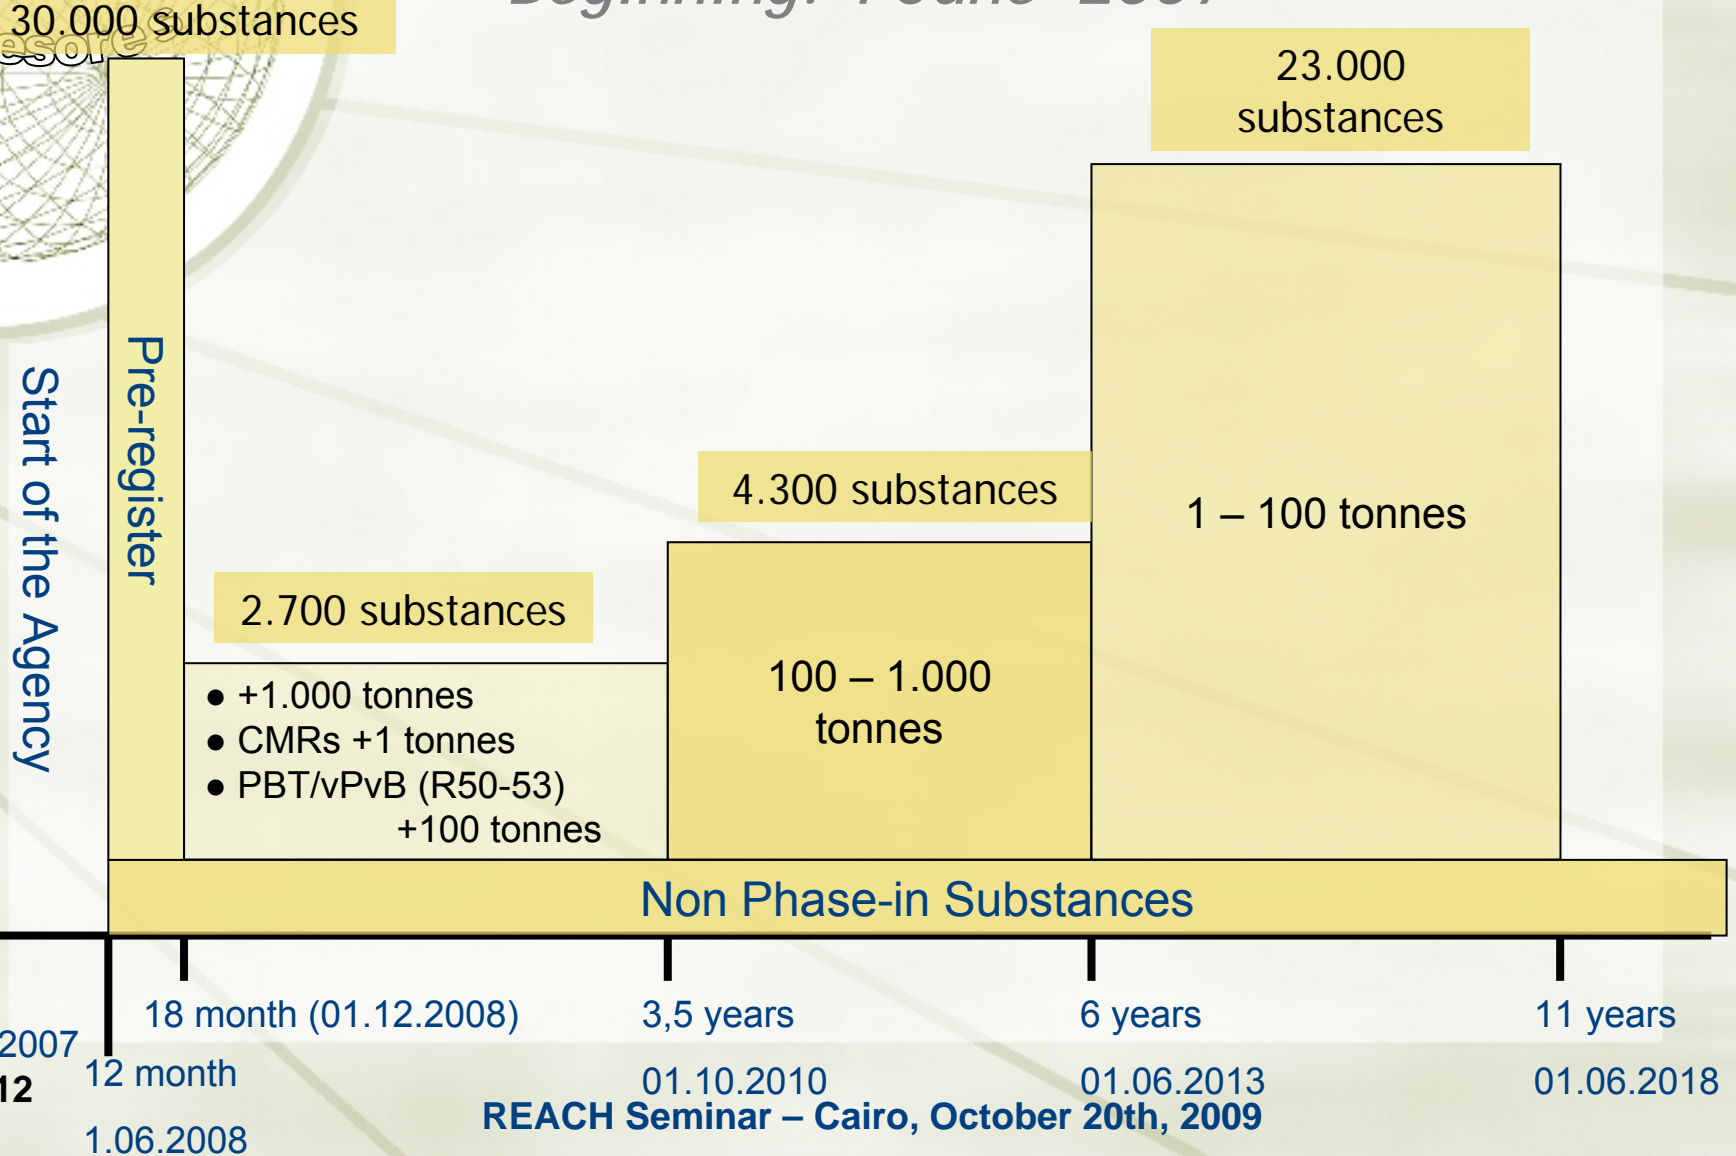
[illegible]

30.000 substances

23.000 substances

Start of the Agency

Pre-register

4.300 substances

1 – 100 tonnes

2.700 substances

● +1.000 tonnes
● CMRs +1 tonnes
● PBT/vPvB (R50-53) +100 tonnes

100 – 1.000 tonnes

Non Phase-in Substances

2007

12

12 month

1.06.2008

18 month (01.12.2008)

3,5 years

01.10.2010

6 years

01.06.2013

11 years

01.06.2018

REACH Seminar – Cairo, October 20th, 2009